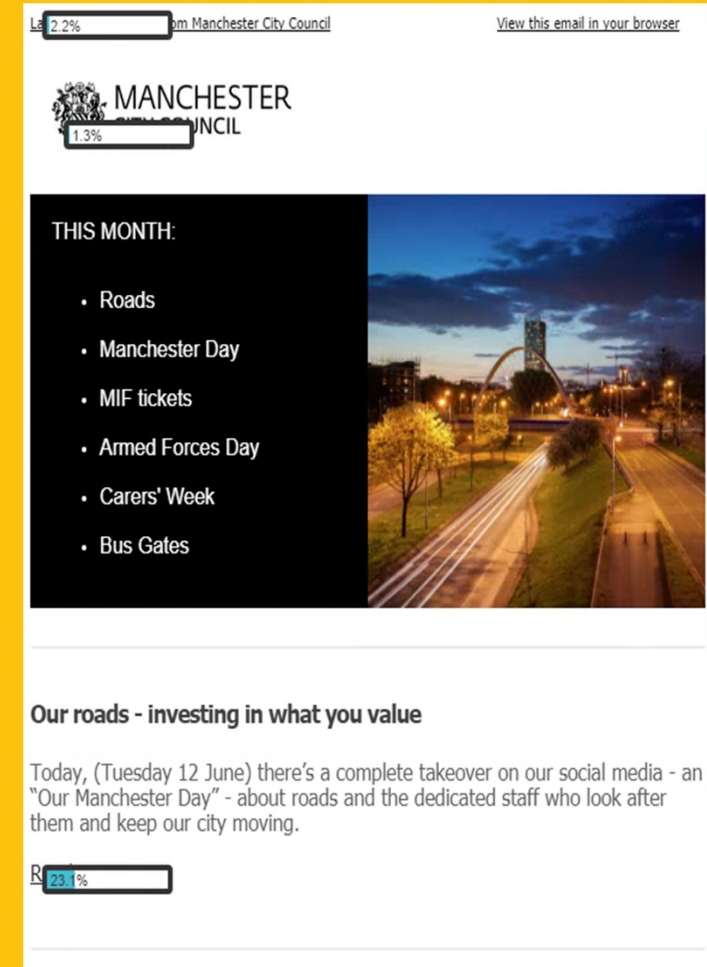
La 2.2% om Manchester City Council

View this email in your browser

MANCHESTER
1.3% NCIL

THIS MONTH:

- Roads
- Manchester Day
- MIF tickets
- Armed Forces Day
- Carers' Week
- Bus Gates

Our roads - investing in what you value

Today, (Tuesday 12 June) there's a complete takeover on our social media - an "Our Manchester Day" - about roads and the dedicated staff who look after them and keep our city moving.

R 23.1%